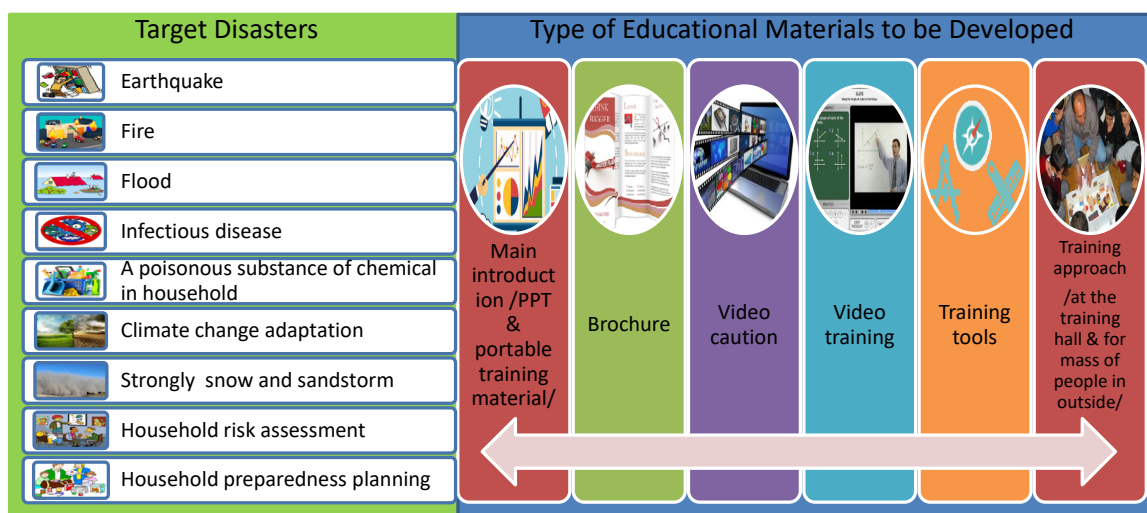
Target Disasters

Earthquake

Fire

Flood

Infectious disease

A poisonous substance of chemical in household

Climate change adaptation

Strongly snow and sandstorm

Household risk assessment

Household preparedness planning

Type of Educational Materials to be Developed

Main introduction /PPT & portable training material/

Brochure

Video caution

Video training

Training tools

Training approach /at the training hall & for mass of people in outside/